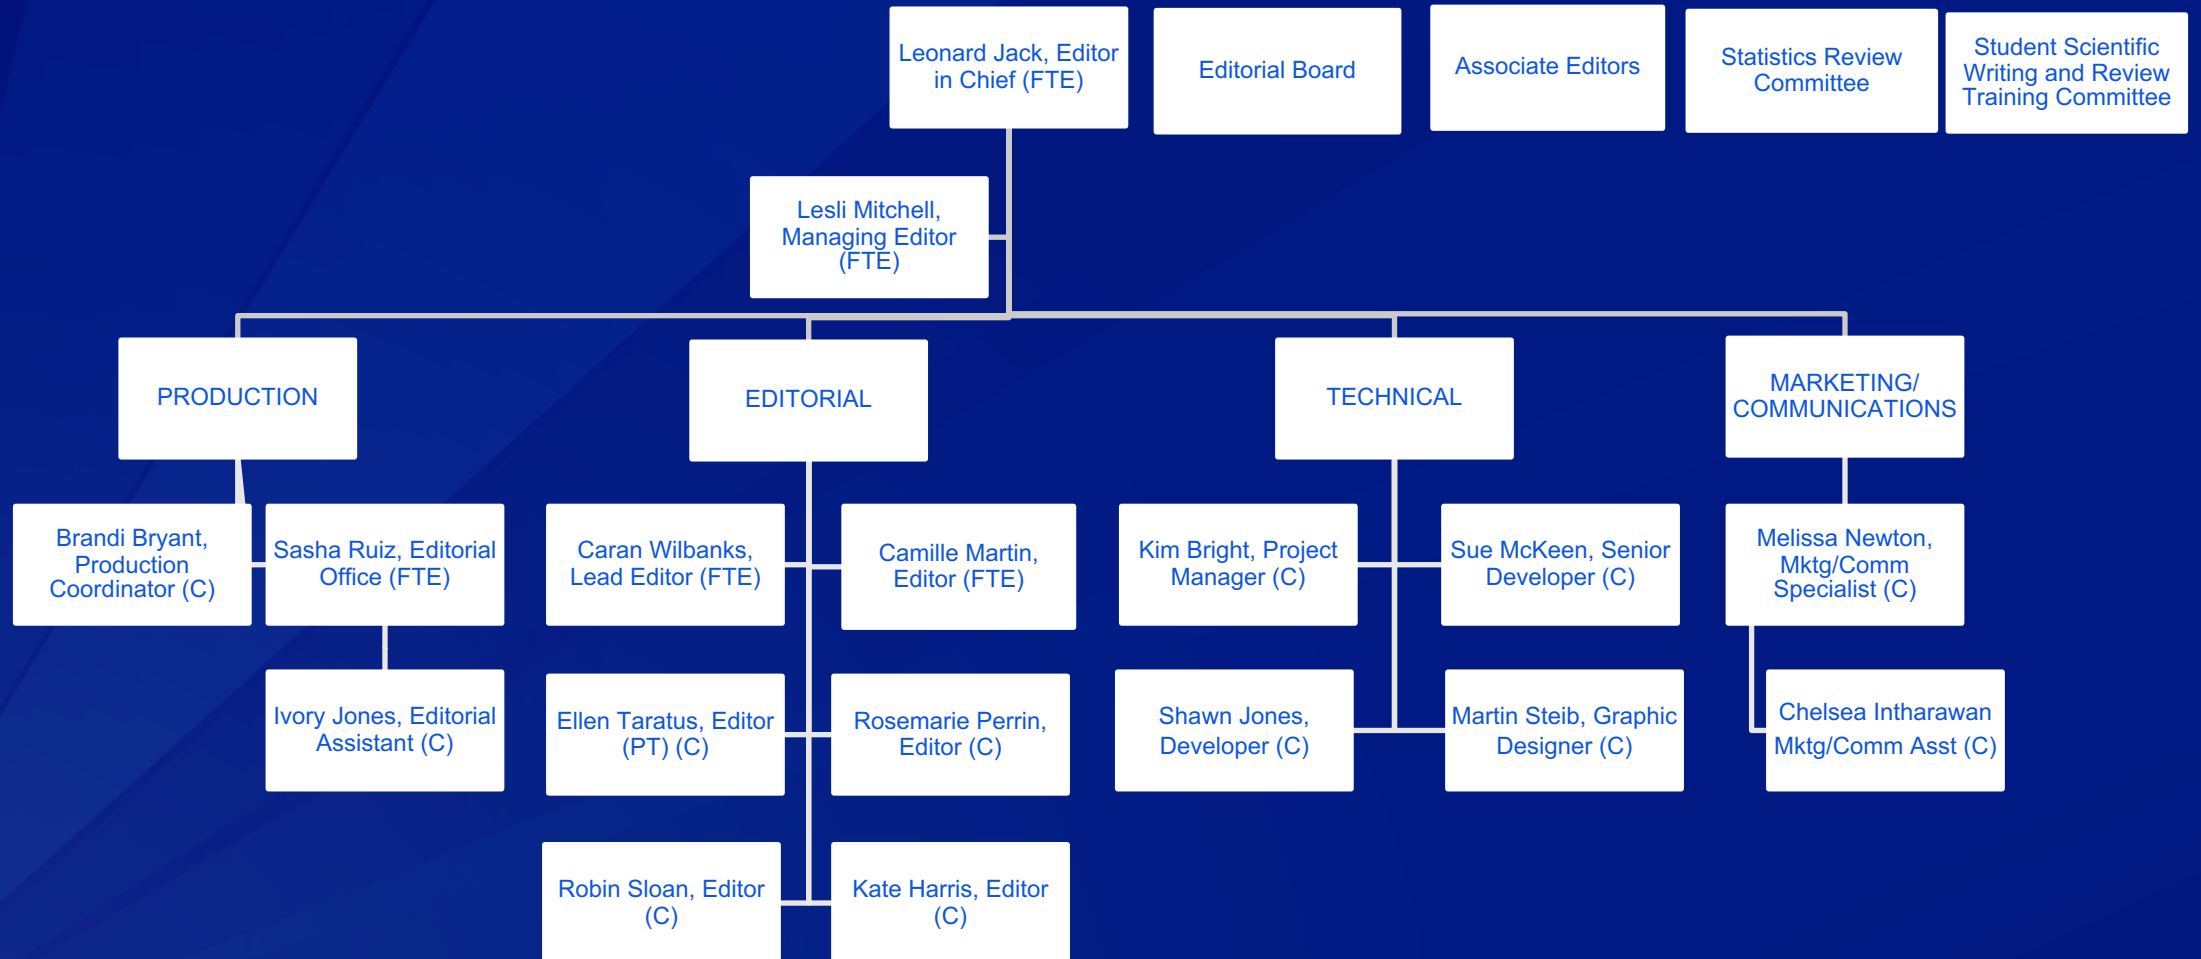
Leonard Jack, Editor in Chief (FTE)

Editorial Board

Associate Editors

Statistics Review Committee

Student Scientific Writing and Review Training Committee

Lesli Mitchell, Managing Editor (FTE)

PRODUCTION

EDITORIAL

TECHNICAL

MARKETING/ COMMUNICATIONS

Brandi Bryant, Production Coordinator (C)

Sasha Ruiz, Editorial Office (FTE)

Caran Wilbanks, Lead Editor (FTE)

Camille Martin, Editor (FTE)

Kim Bright, Project Manager (C)

Sue McKeen, Senior Developer (C)

Melissa Newton, Mktg/Comm Specialist (C)

Ivory Jones, Editorial Assistant (C)

Ellen Taratus, Editor (PT) (C)

Rosemarie Perrin, Editor (C)

Shawn Jones, Developer (C)

Martin Steib, Graphic Designer (C)

Chelsea Intharawan Mktg/Comm Asst (C)

Robin Sloan, Editor (C)

Kate Harris, Editor (C)